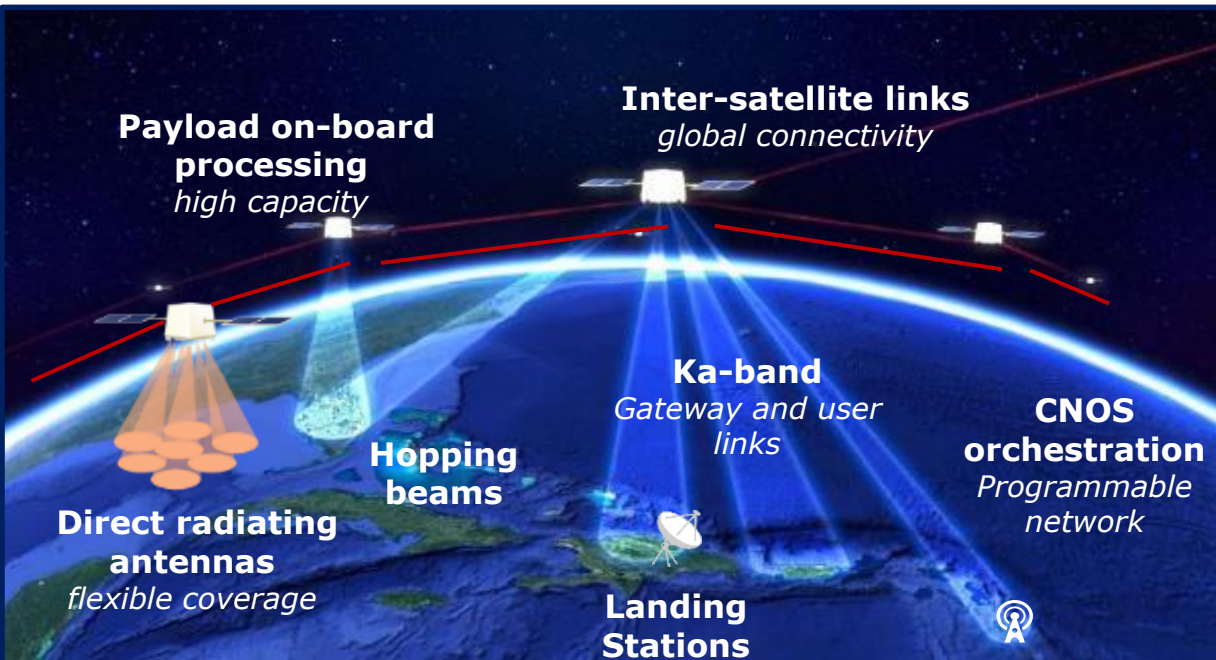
Inter-satellite links
global connectivity

Payload on-board processing
high capacity

Ka-band
Gateway and user links

CNOS orchestration
Programmable network

Hopping beams

Direct radiating antennas
flexible coverage

Landing Stations